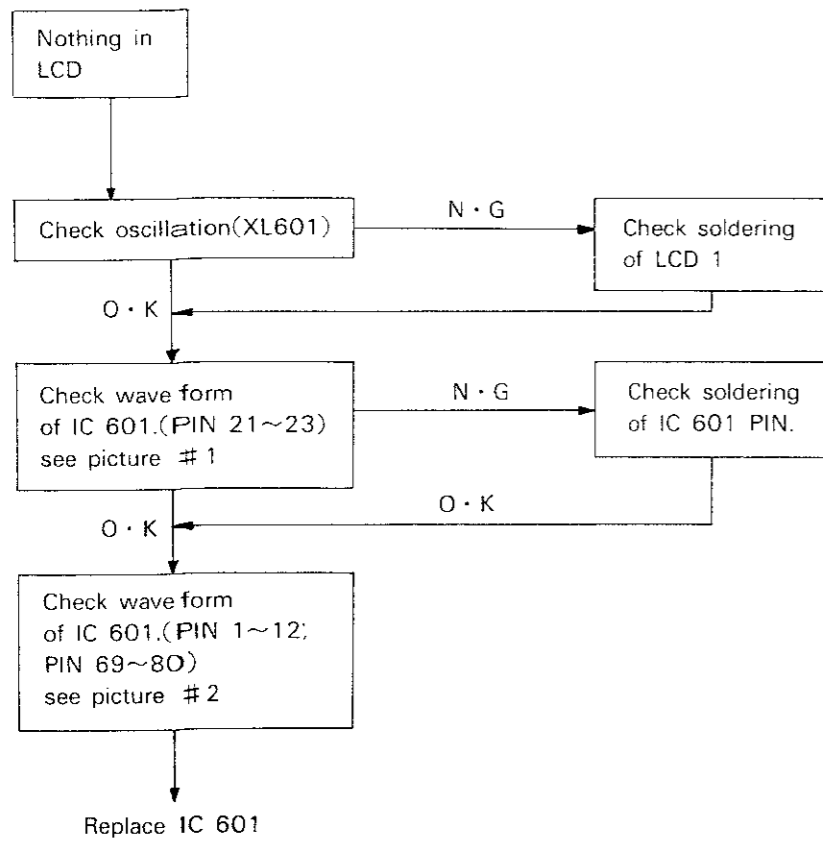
Nothing in LCD

Check oscillation(XL601)

N · G

Check soldering of LCD 1

O · K

Check wave form of IC 601.(PIN 21~23) see picture #1

N · G

Check soldering of IC 601 PIN.

O · K

O · K

Check wave form of IC 601.(PIN 1~12; PIN 69~80) see picture #2

Replace IC 601